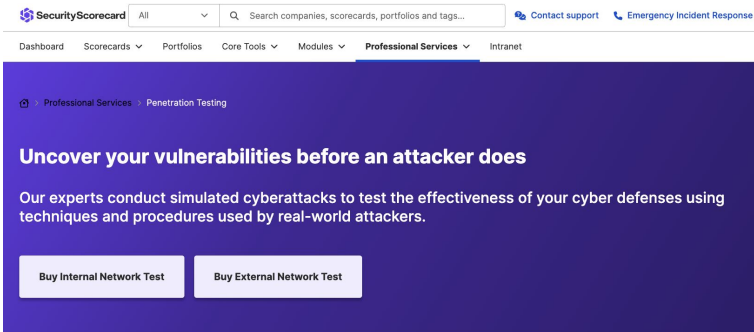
SecurityScorecard All Search companies, scorecards, portfolios and tags... Contact support Emergency Incident Response

Dashboard Scorecards Portfolios Core Tools Modules Professional Services Intranet

Professional Services > Penetration Testing

Uncover your vulnerabilities before an attacker does

Our experts conduct simulated cyberattacks to test the effectiveness of your cyber defenses using techniques and procedures used by real-world attackers.

Buy Internal Network Test Buy External Network Test